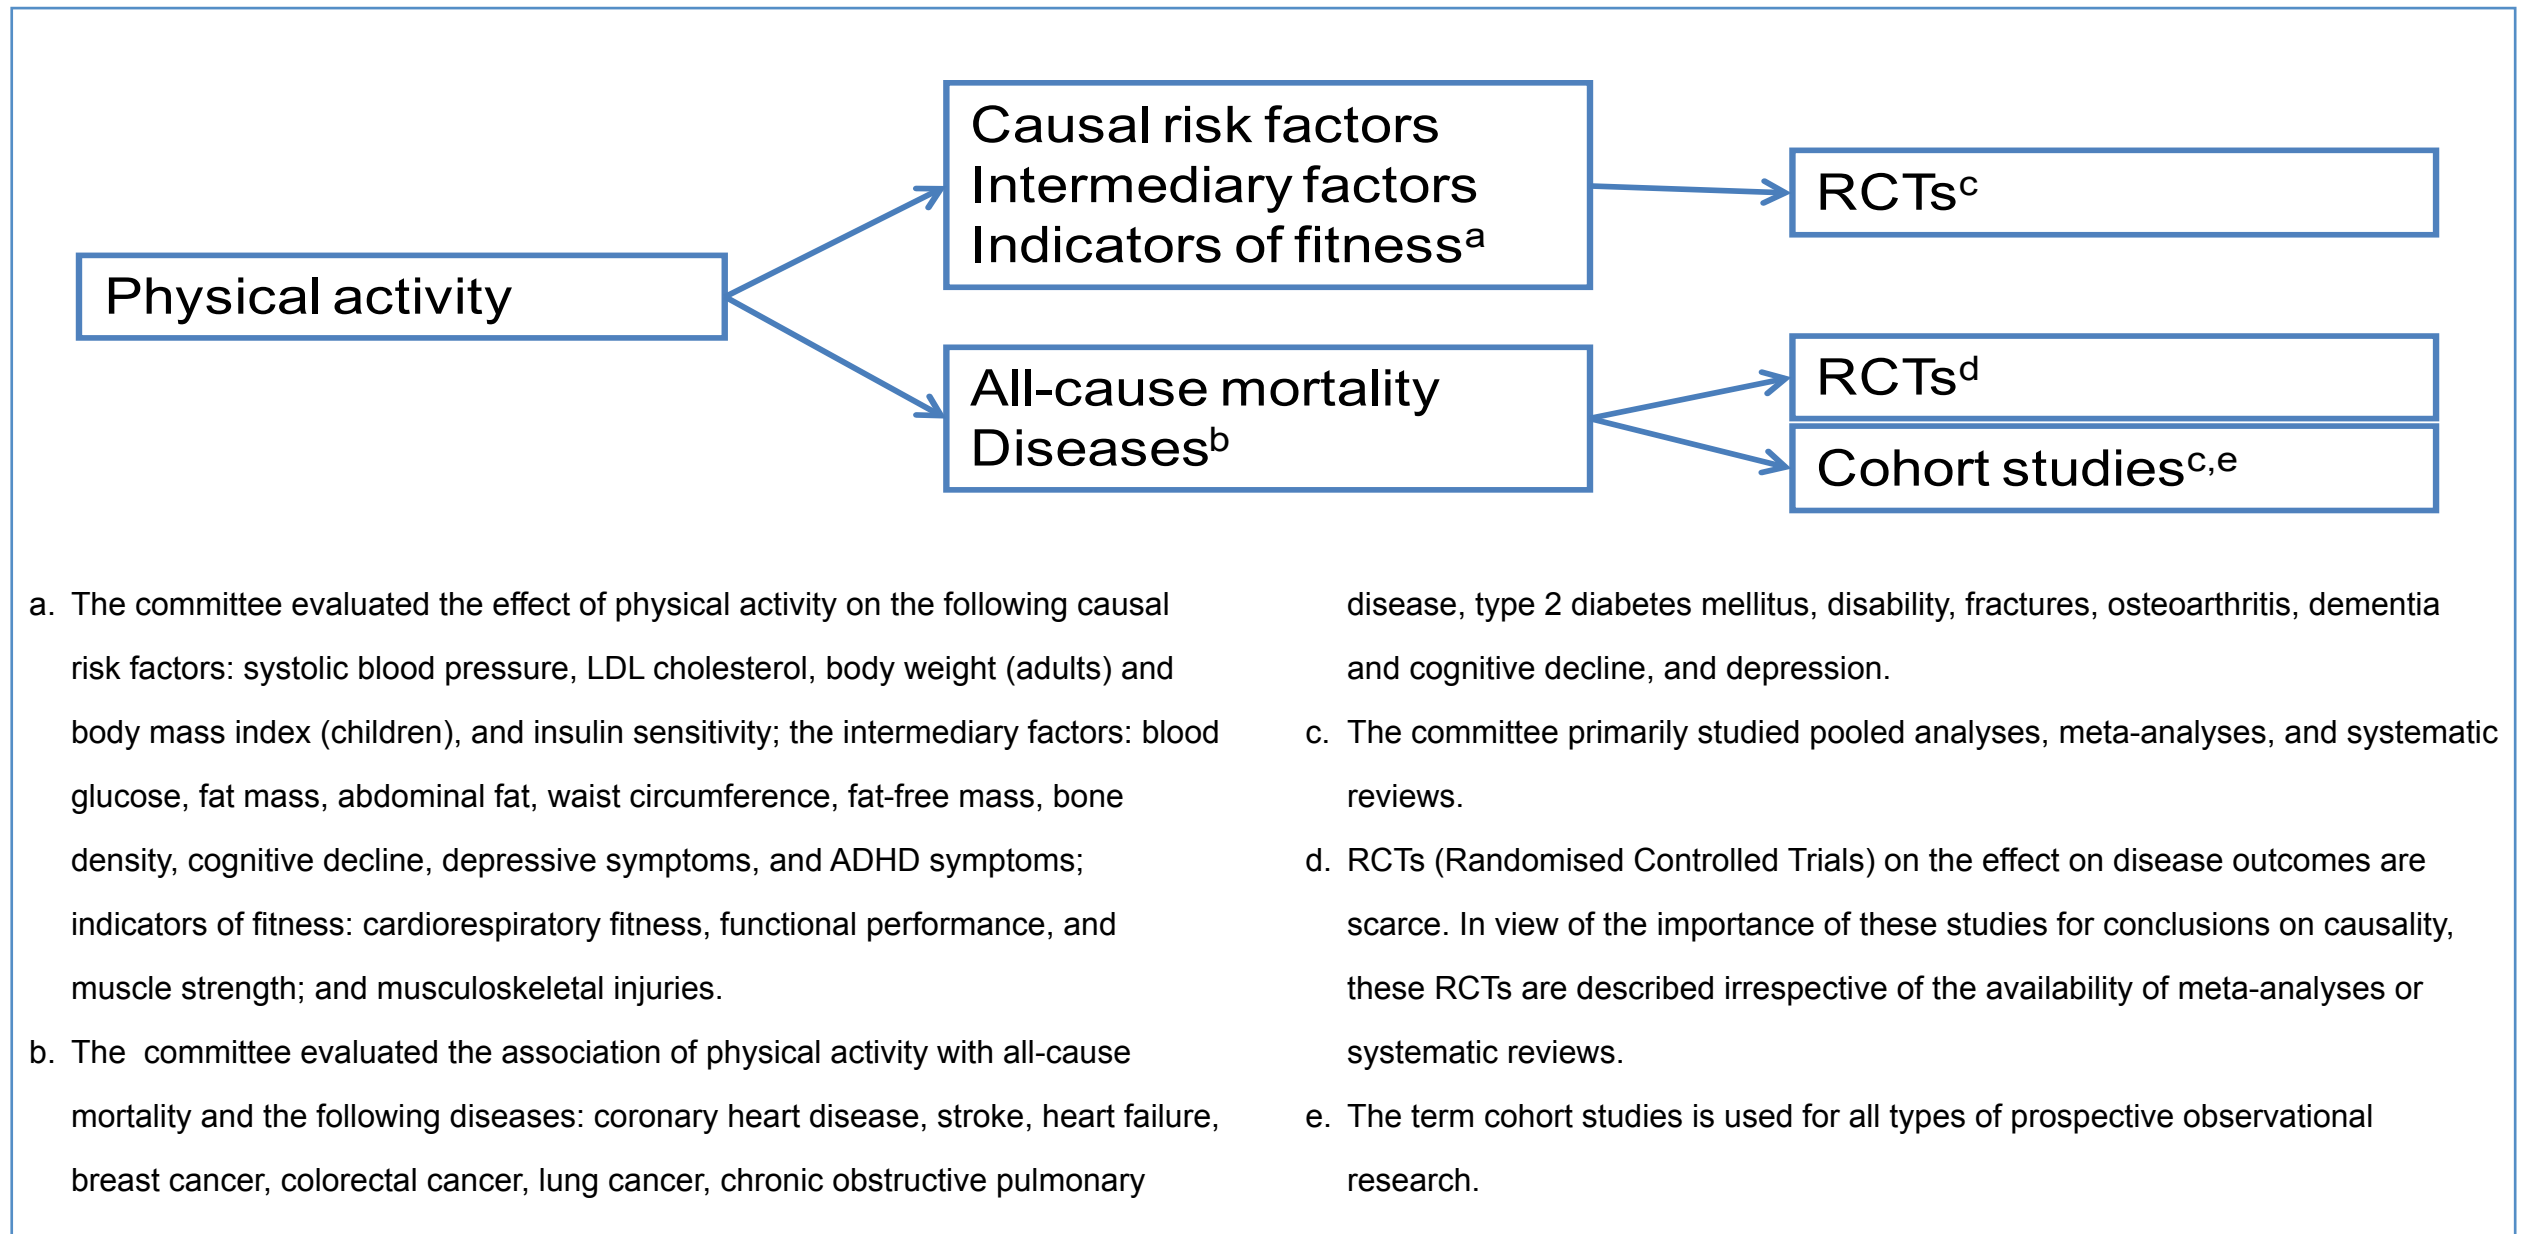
Physical activity

Causal risk factors
Intermediary factors
Indicators of fitness$^{a}$

All-cause mortality
Diseases$^{b}$

RCTs$^{c}$

RCTs$^{d}$

Cohort studies$^{c,e}$

a. The committee evaluated the effect of physical activity on the following causal risk factors: systolic blood pressure, LDL cholesterol, body weight (adults) and body mass index (children), and insulin sensitivity; the intermediary factors: blood glucose, fat mass, abdominal fat, waist circumference, fat-free mass, bone density, cognitive decline, depressive symptoms, and ADHD symptoms; indicators of fitness: cardiorespiratory fitness, functional performance, and muscle strength; and musculoskeletal injuries.

b. The committee evaluated the association of physical activity with all-cause mortality and the following diseases: coronary heart disease, stroke, heart failure, breast cancer, colorectal cancer, lung cancer, chronic obstructive pulmonary disease, type 2 diabetes mellitus, disability, fractures, osteoarthritis, dementia and cognitive decline, and depression.

c. The committee primarily studied pooled analyses, meta-analyses, and systematic reviews.

d. RCTs (Randomised Controlled Trials) on the effect on disease outcomes are scarce. In view of the importance of these studies for conclusions on causality, these RCTs are described irrespective of the availability of meta-analyses or systematic reviews.

e. The term cohort studies is used for all types of prospective observational research.